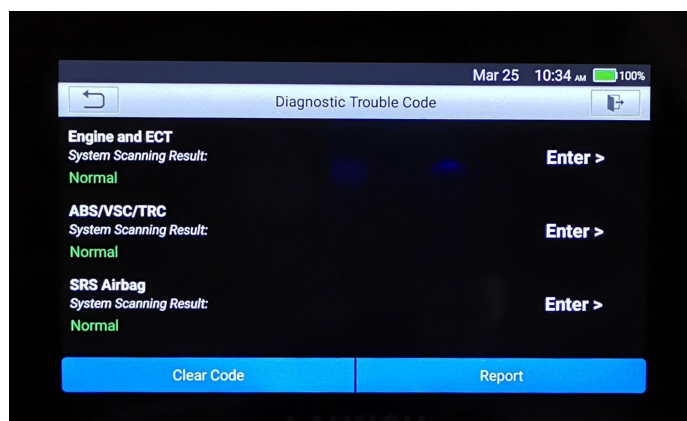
Mar 25 10:34 AM 100%

Diagnostic Trouble Code

Engine and ECT
System Scanning Result:
Normal

Enter >

ABS/VSC/TRC
System Scanning Result:
Normal

Enter >

SRS Airbag
System Scanning Result:
Normal

Enter >

Clear Code

Report